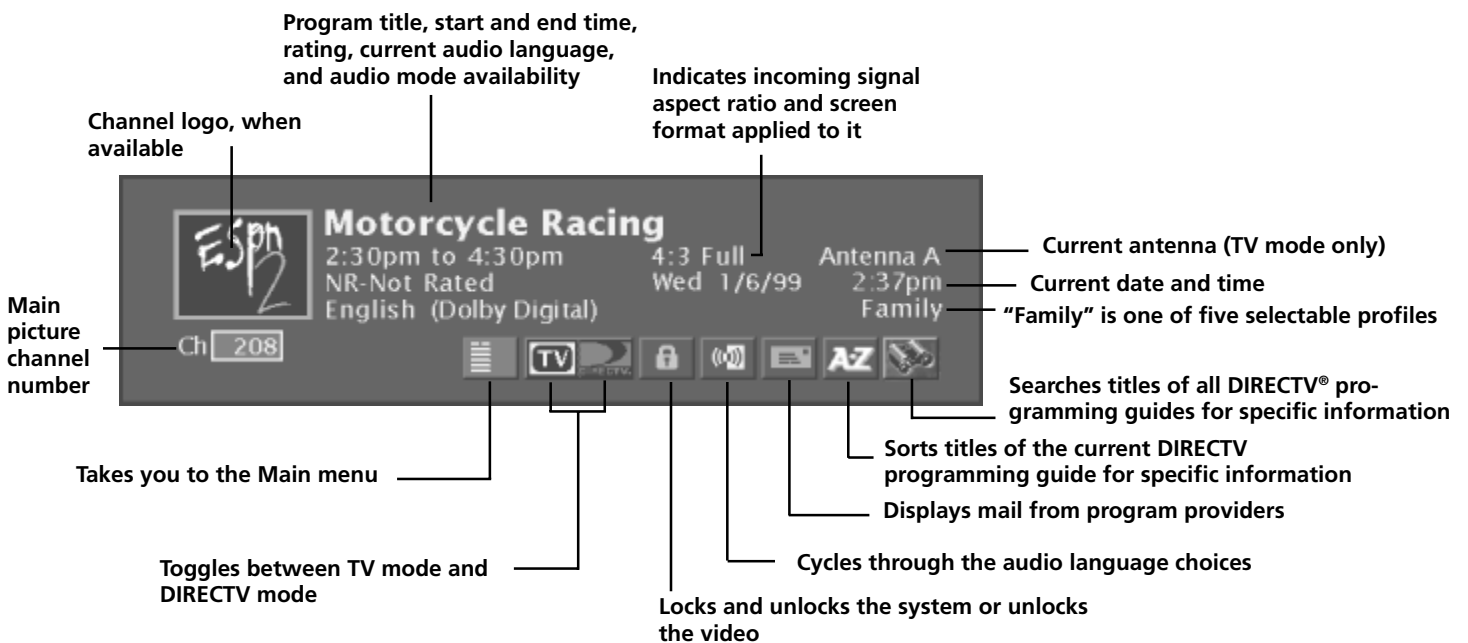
Program title, start and end time, rating, current audio language, and audio mode availability

Indicates incoming signal aspect ratio and screen format applied to it

Channel logo, when available

ESPN 2

Motorcycle Racing
2:30pm to 4:30pm
NR-Not Rated
English (Dolby Digital)

4:3 Full
Wed 1/6/99

Antenna A
2:37pm
Family

Current antenna (TV mode only)

Current date and time

"Family" is one of five selectable profiles

Main picture channel number

Ch 208

TV DIRECTV

A-Z

Searches titles of all DIRECTV® programming guides for specific information

Sorts titles of the current DIRECTV programming guide for specific information

Takes you to the Main menu

Displays mail from program providers

Cycles through the audio language choices

Toggles between TV mode and DIRECTV mode

Locks and unlocks the system or unlocks the video